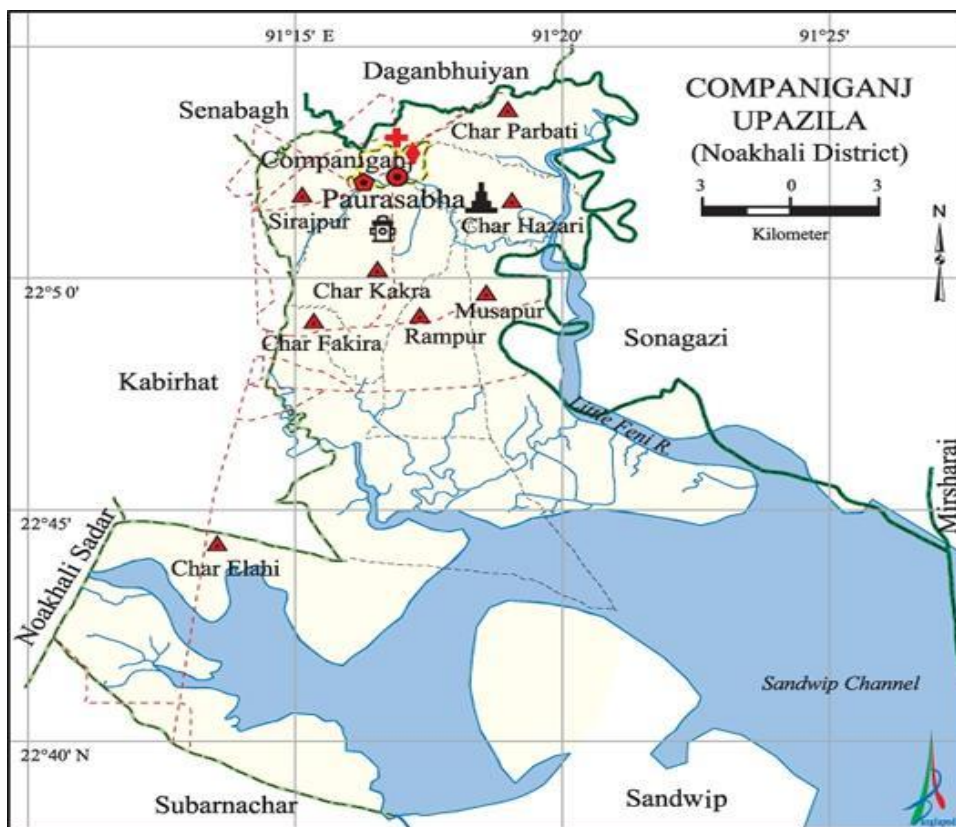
91°15' E
91°20'
91°25'
COMPANIGANJ UPAZILA (Noakhali District)
3 0 3
Kilometer
N
Daganbhuiyan
Senabagh
Char Parbati
Companiganj
Paurasabha
Sirajpur
Char Hazari
22°5 0'
Char Kakra
Musapur
Char Fakira
Rampur
Sonagazi
Kabirhat
Little Feni R.
Mirsharai
22°45'
Noakhali Sadar
Char Elahi
Sandwip Channel
22°40' N
Subarnachar
Sandwip